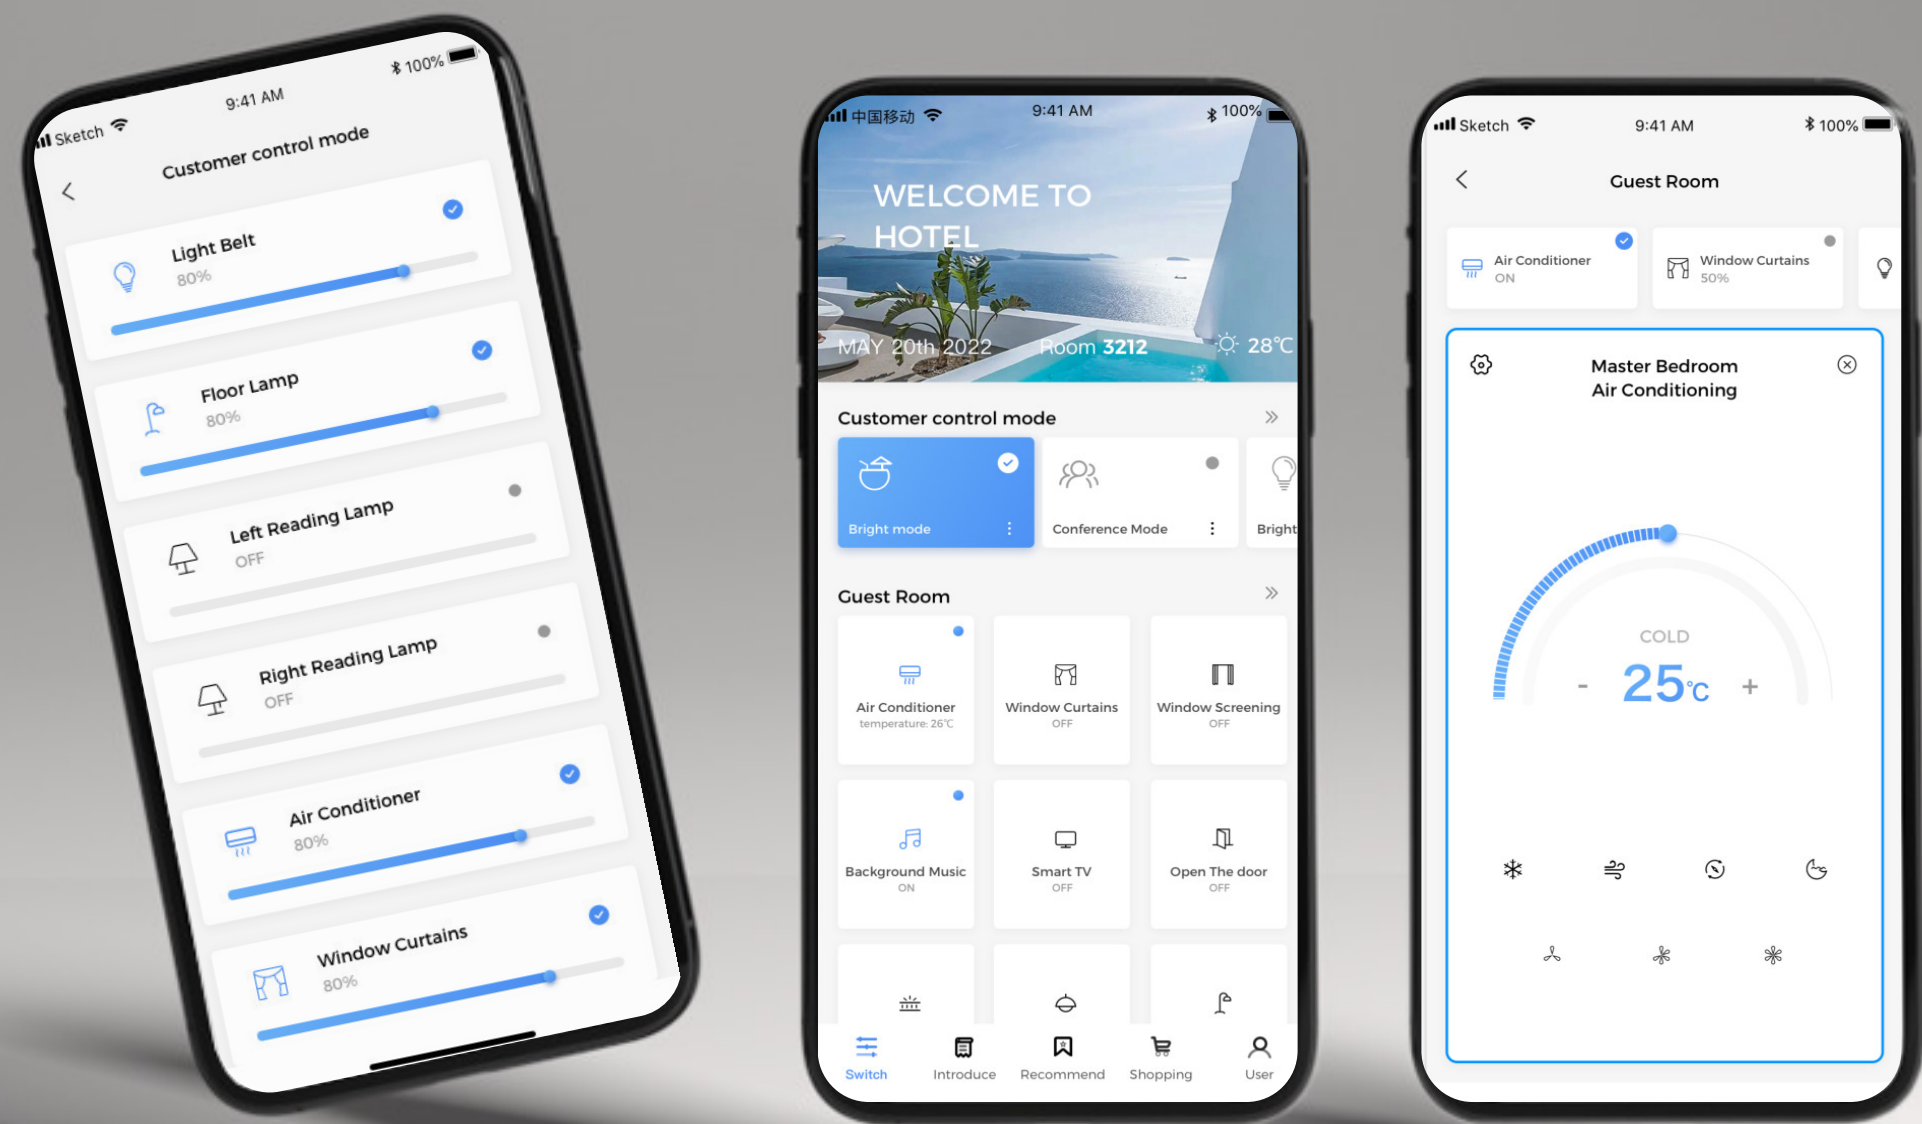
Sketch 9:41 AM 100%

Customer control mode

Light Belt
80%

Floor Lamp
80%

Left Reading Lamp
OFF

Right Reading Lamp
OFF

Air Conditioner
80%

Window Curtains
80%

中国移动 9:41 AM 100%

WELCOME TO HOTEL

MAY 20th 2022 Room 3212 28℃

Customer control mode

Bright mode

Conference Mode

Bright

Guest Room

Air Conditioner
temperature: 26℃

Window Curtains
OFF

Window Screening
OFF

Background Music
ON

Smart TV
OFF

Open The door
OFF

Switch Introduce Recommend Shopping User

Sketch 9:41 AM 100%

Guest Room

Air Conditioner
ON

Window Curtains
50%

Master Bedroom
Air Conditioning

COLD
- 25℃ +